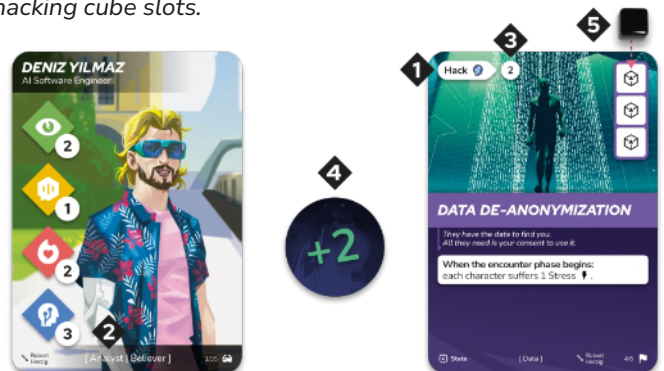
hacking cube slots.

DENIZ YILMAZ
AI Software Engineer

2

1

2

3

2

Robert Herzig

[ Analyst | Believer ]

1/35

4

+2

1

Hack

3

2

5

DATA DE-ANONYMIZATION

They have the data to find you. All they need is your consent to use it.

When the encounter phase begins: each character suffers 1 Stress.

State

[ Data ]

Robert Herzig

4/5